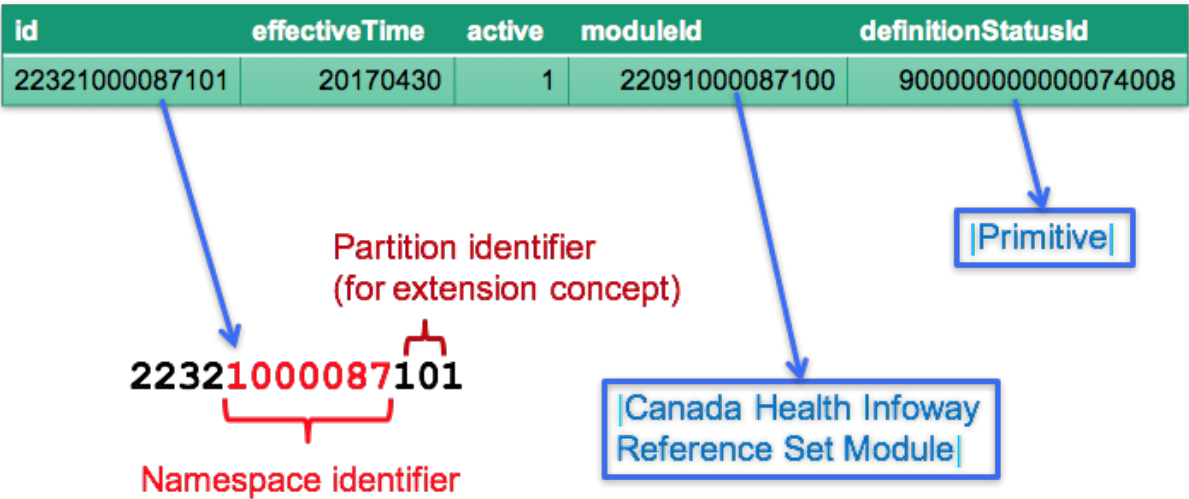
| id | effectiveTime | active | moduleId | definitionStatusId |
|---|---|---|---|---|
| 22321000087101 | 20170430 | 1 | 22091000087100 | 900000000000074008 |

|Primitive|

Partition identifier
(for extension concept)

22321000087101

Namespace identifier

|Canada Health Infoway Reference Set Module|